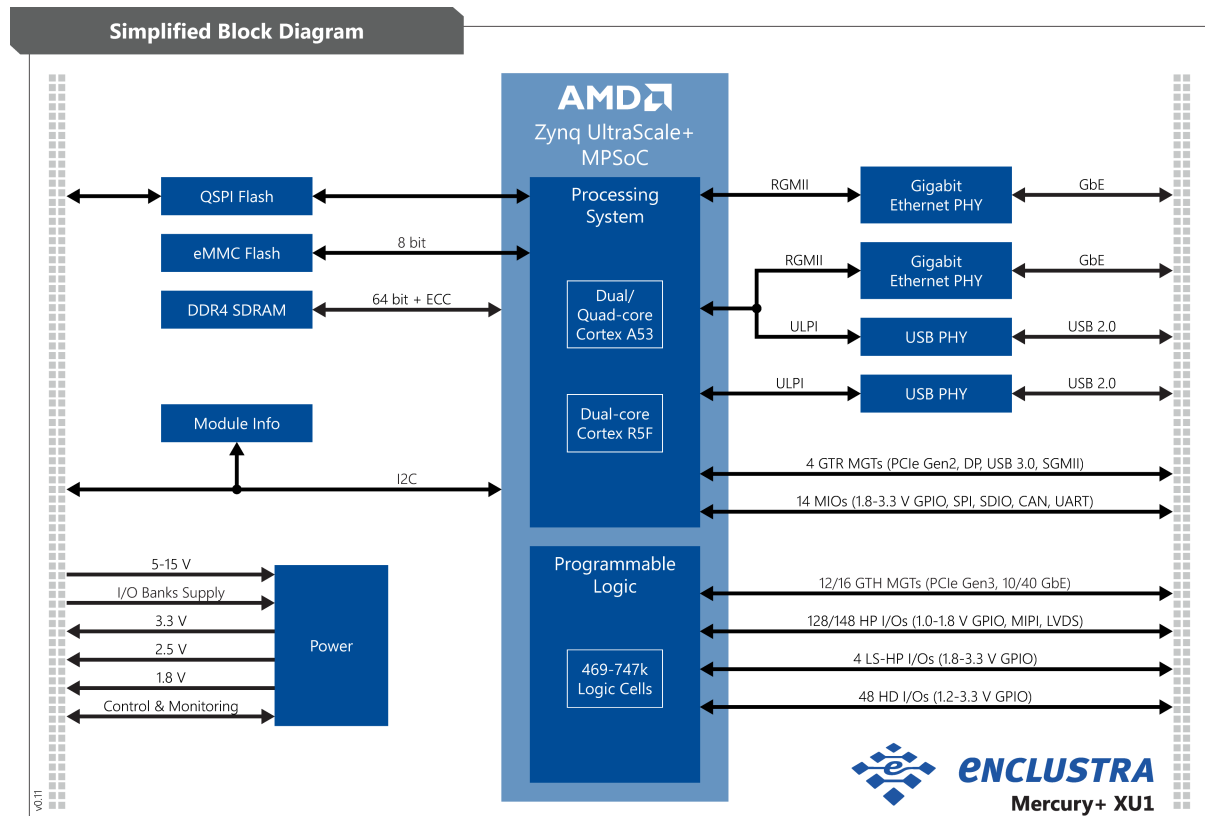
Simplified Block Diagram

AMD
Zynq UltraScale+ MPSoC

QSPI Flash

eMMC Flash

8 bit

DDR4 SDRAM

64 bit + ECC

Module Info

I2C

Processing System

Dual/ Quad-core Cortex A53

Dual-core Cortex R5F

RGMII

Gigabit Ethernet PHY

GbE

RGMII

Gigabit Ethernet PHY

GbE

ULPI

USB PHY

USB 2.0

ULPI

USB PHY

USB 2.0

4 GTR MGTs (PCIe Gen2, DP, USB 3.0, SGMII)

14 MIOs (1.8-3.3 V GPIO, SPI, SDIO, CAN, UART)

5-15 V

I/O Banks Supply

3.3 V

2.5 V

1.8 V

Control & Monitoring

Power

Programmable Logic

469-747k Logic Cells

12/16 GTH MGTs (PCIe Gen3, 10/40 GbE)

128/148 HP I/Os (1.0-1.8 V GPIO, MIPI, LVDS)

4 LS-HP I/Os (1.8-3.3 V GPIO)

48 HD I/Os (1.2-3.3 V GPIO)

ENCLUSTRA
Mercury+ XU1

v0.11